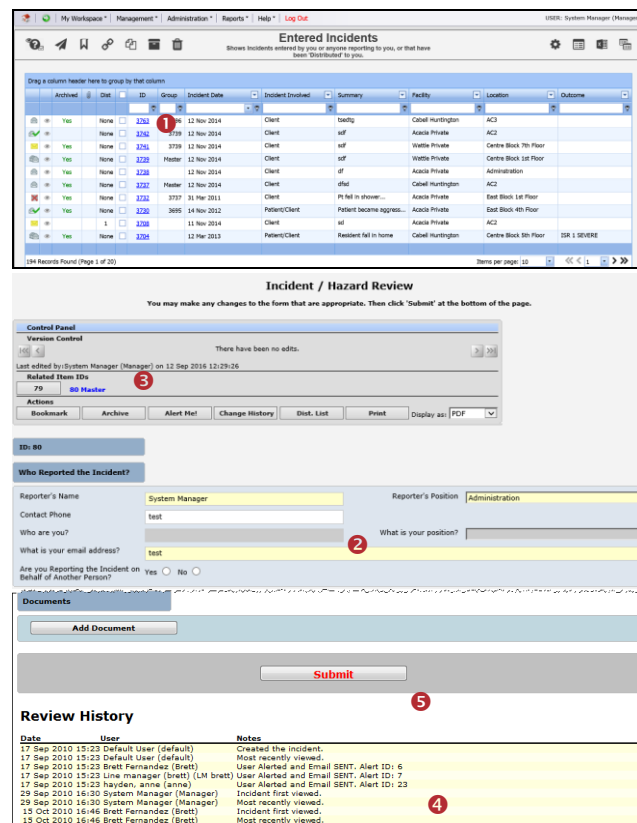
My Workspace | Management | Administration | Reports | Help | Log Out

USER: System Manager (Manager)

Entered Incidents
Shows Incidents entered by you or anyone reporting to you, or that have been 'Distributed' to you.

Drag a column header here to group by that column

| | | Archived | | Dist | | ID | Group | Incident Date | Incident Involved | Summary | Facility | Location | Outcome |
|---|---|---|---|---|---|---|---|---|---|---|---|---|---|
| | | Yes | | None | | 3763 | 3696 | 12 Nov 2014 | Client | tsedtg | Cabell Huntington | AC3 | |
| | | | | None | | 3742 | 3739 | 12 Nov 2014 | Client | sdf | Acacia Private | AC2 | |
| | | Yes | | None | | 3741 | 3739 | 12 Nov 2014 | Client | sdf | Wattle Private | Centre Block 7th Floor | |
| | | Yes | | None | | 3739 | Master | 12 Nov 2014 | Client | sdf | Wattle Private | Centre Block 1st Floor | |
| | | Yes | | None | | 3738 | | 12 Nov 2014 | Client | df | Acacia Private | Adminstration | |
| | | Yes | | None | | 3737 | Master | 12 Nov 2014 | Client | dfsd | Cabell Huntington | AC2 | |
| | | Yes | | None | | 3732 | 3737 | 31 Mar 2011 | Client | Pt fell in shower... | Acacia Private | East Block 1st Floor | |
| | | Yes | | None | | 3730 | 3695 | 14 Nov 2012 | Patient/Client | Patient become aggress... | Acacia Private | East Block 4th Floor | |
| | | | | 1 | | 3708 | | 11 Nov 2014 | Client | sd | Acacia Private | AC2 | |
| | | Yes | | None | | 3704 | | 12 Mar 2013 | Patient/Client | Resident fell in home | Cabell Huntington | Centre Block 5th Floor | ISR 1 SEVERE |

194 Records Found (Page 1 of 20)    Items per page: 10    1

1

Incident / Hazard Review
You may make any changes to the form that are appropriate. Then click 'Submit' at the bottom of the page.

Control Panel
Version Control
There have been no edits.
Last edited by:System Manager (Manager) on 12 Sep 2016 12:29:26
3
Related Item IDs
79    80 Master
Actions
Bookmark | Archive | Alert Me! | Change History | Dist. List | Print    Display as: PDF

ID: 80

Who Reported the Incident?

Reporter's Name: System Manager    Reporter's Position: Administration
Contact Phone: test
Who are you?    What is your position?
What is your email address? test
2
Are you Reporting the Incident on Behalf of Another Person? Yes No

Documents
Add Document

Submit
5

Review History
| Date | User | Notes |
|---|---|---|
| 17 Sep 2010 15:23 | Default User (default) | Created the incident. |
| 17 Sep 2010 15:23 | Default User (default) | Most recently viewed. |
| 17 Sep 2010 15:23 | Brett Fernandez (Brett) | User Alerted and Email SENT. Alert ID: 6 |
| 17 Sep 2010 15:23 | Line manager (brett) (LM brett) | User Alerted and Email SENT. Alert ID: 7 |
| 17 Sep 2010 15:23 | hayden, anne (anne) | User Alerted and Email SENT. Alert ID: 23 |
| 29 Sep 2010 16:30 | System Manager (Manager) | Incident first viewed. |
| 29 Sep 2010 16:30 | System Manager (Manager) | Most recently viewed. |
| 15 Oct 2010 16:46 | Brett Fernandez (Brett) | Incident first viewed. |
| 15 Oct 2010 16:46 | Brett Fernandez (Brett) | Most recently viewed. |

4